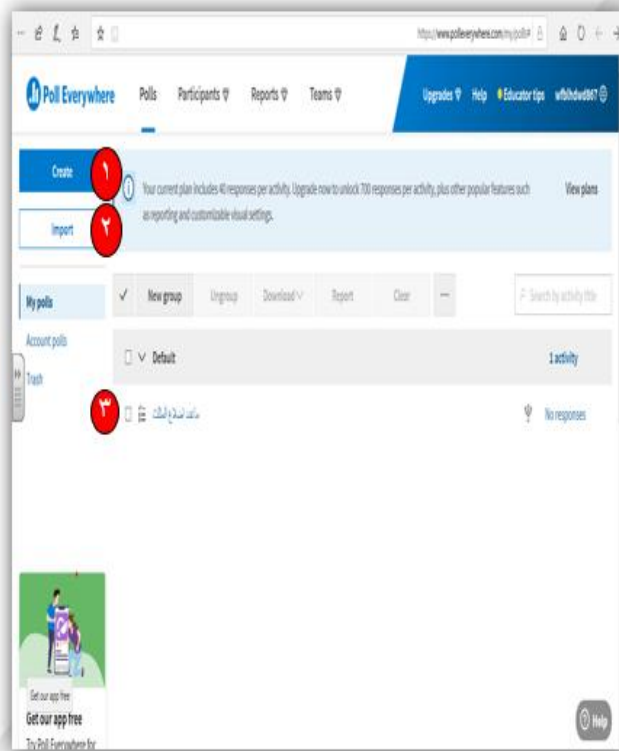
https://www.polleverywhere.com/my/polls

Poll Everywhere Polls Participants Reports Teams Upgrades Help Educator tips wfbhdwd867

Create ١

Import ٢

Your current plan includes 40 responses per activity. Upgrade now to unlock 700 responses per activity, plus other popular features such as reporting and customizable visual settings.

View plans

My polls

Account polls

Trash

✓ New group Ungroup Download Report Clear ···

Search by activity title

Default

1 activity

٣ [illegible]

No responses

Get our app free

Get our app free

Try Poll Everywhere for

Help